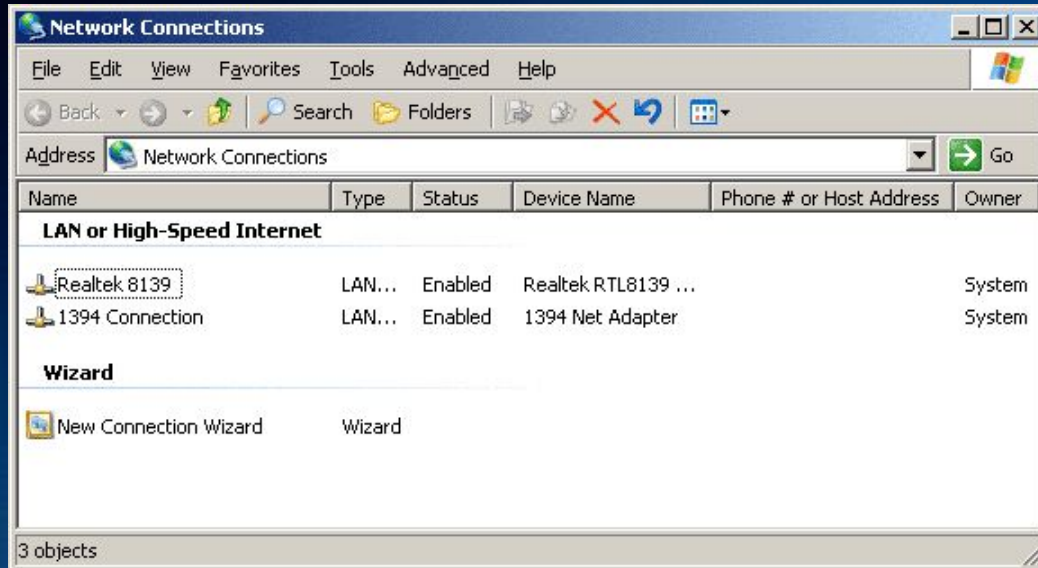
Network Connections

File Edit View Favorites Tools Advanced Help

Back Search Folders

Address Network Connections Go

| Name | Type | Status | Device Name | Phone # or Host Address | Owner |
|---|---|---|---|---|---|
| **LAN or High-Speed Internet** | | | | | |
| Realtek 8139 | LAN... | Enabled | Realtek RTL8139 ... | | System |
| 1394 Connection | LAN... | Enabled | 1394 Net Adapter | | System |
| **Wizard** | | | | | |
| New Connection Wizard | Wizard | | | | |

3 objects